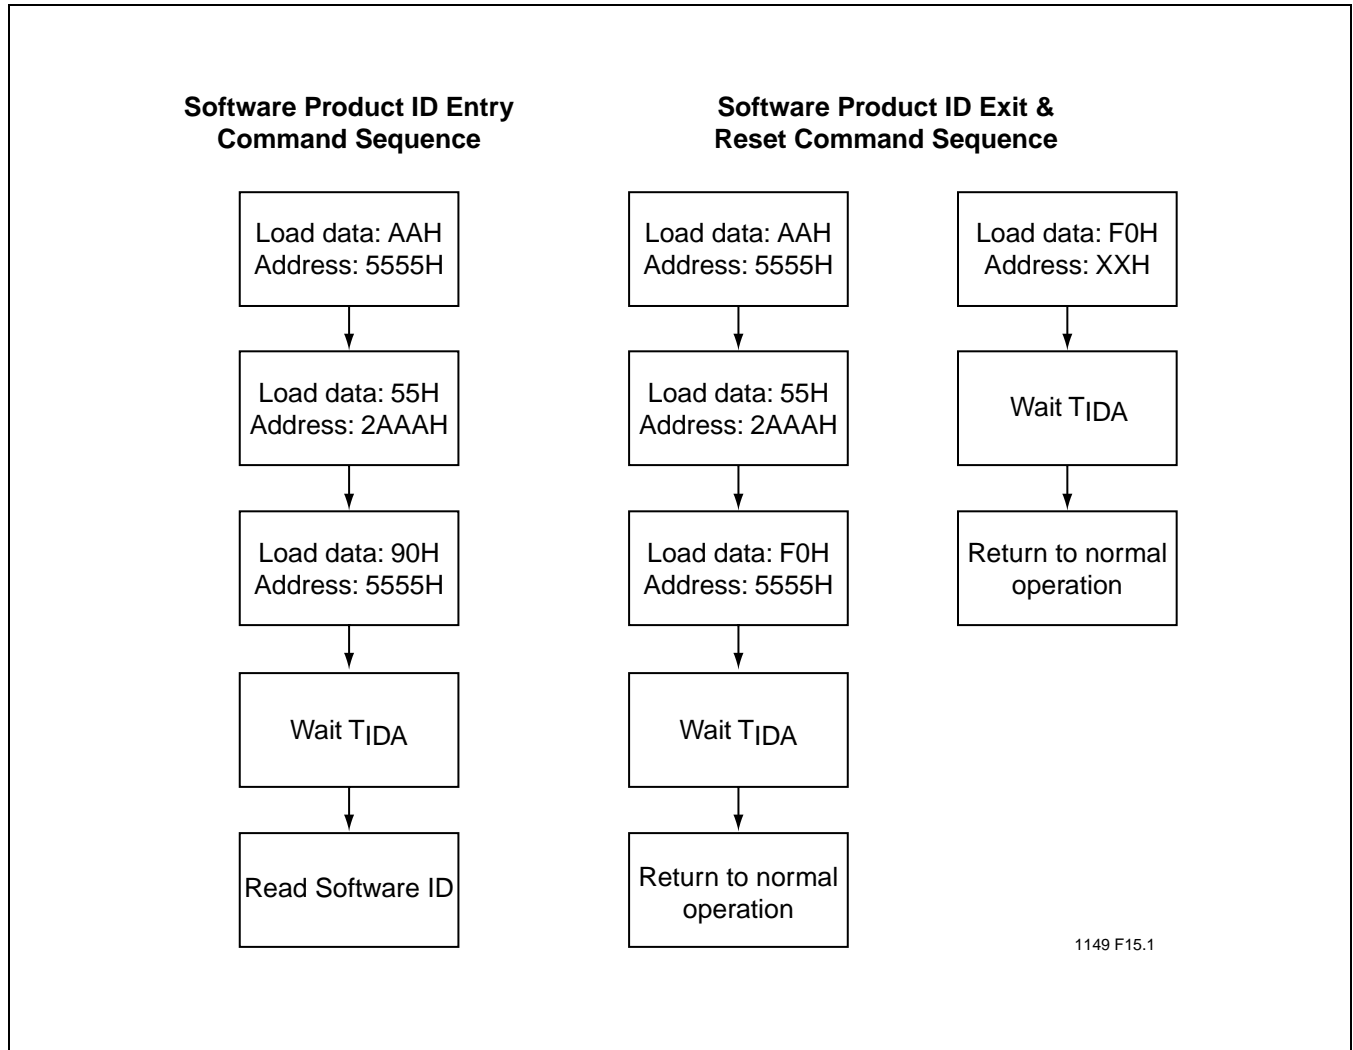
Software Product ID Entry Command Sequence

Load data: AAH
Address: 5555H

Load data: 55H
Address: 2AAAH

Load data: 90H
Address: 5555H

Wait $T_{IDA}$

Read Software ID

Software Product ID Exit & Reset Command Sequence

Load data: AAH
Address: 5555H

Load data: 55H
Address: 2AAAH

Load data: F0H
Address: 5555H

Wait $T_{IDA}$

Return to normal operation

Load data: F0H
Address: XXH

Wait $T_{IDA}$

Return to normal operation

1149 F15.1